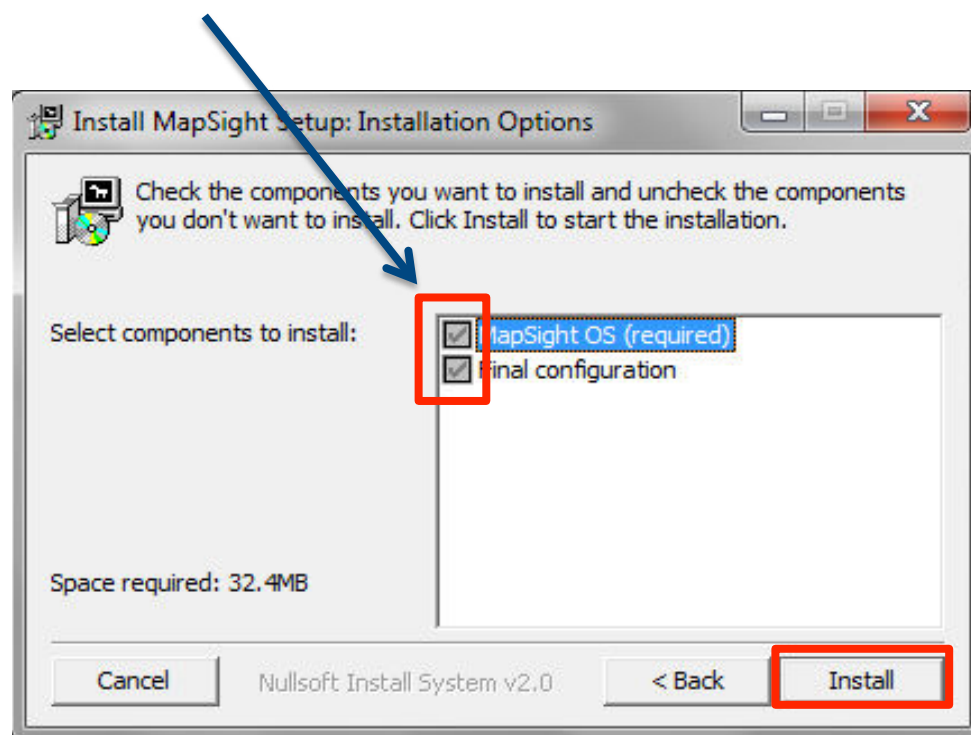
Install MapSight Setup: Installation Options

Check the components you want to install and uncheck the components you don't want to install. Click Install to start the installation.

Select components to install:

MapSight OS (required)
Final configuration

Space required: 32.4MB

Cancel

Nullsoft Install System v2.0

< Back

Install